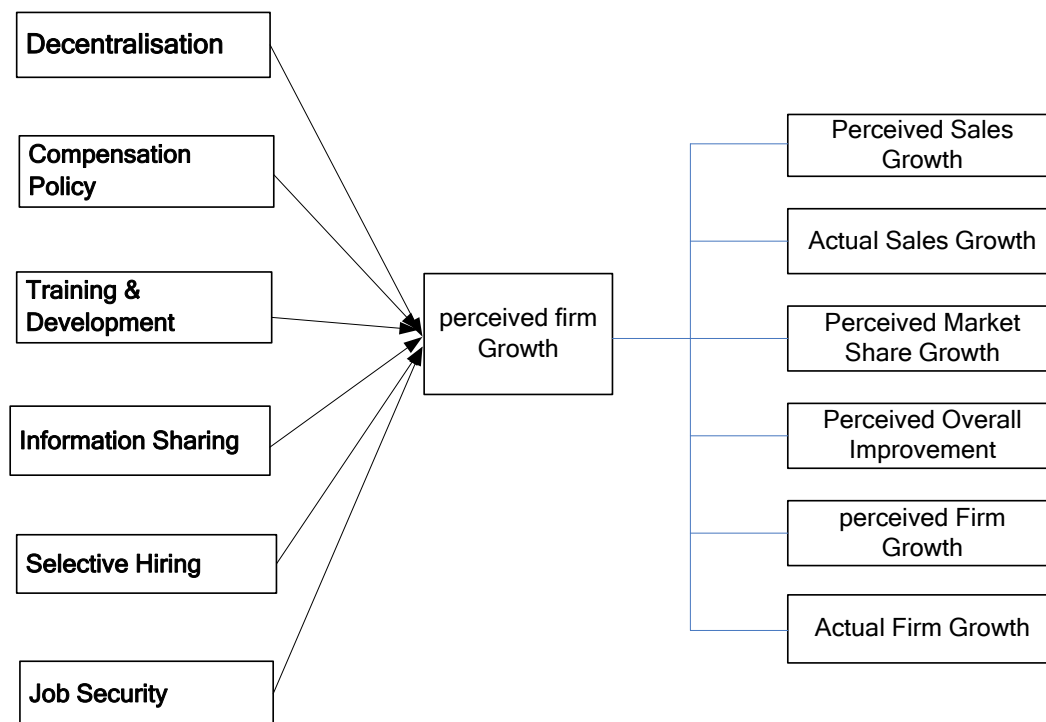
Decentralisation

Compensation Policy

Training & Development

Information Sharing

Selective Hiring

Job Security

perceived firm Growth

Perceived Sales Growth

Actual Sales Growth

Perceived Market Share Growth

Perceived Overall Improvement

perceived Firm Growth

Actual Firm Growth